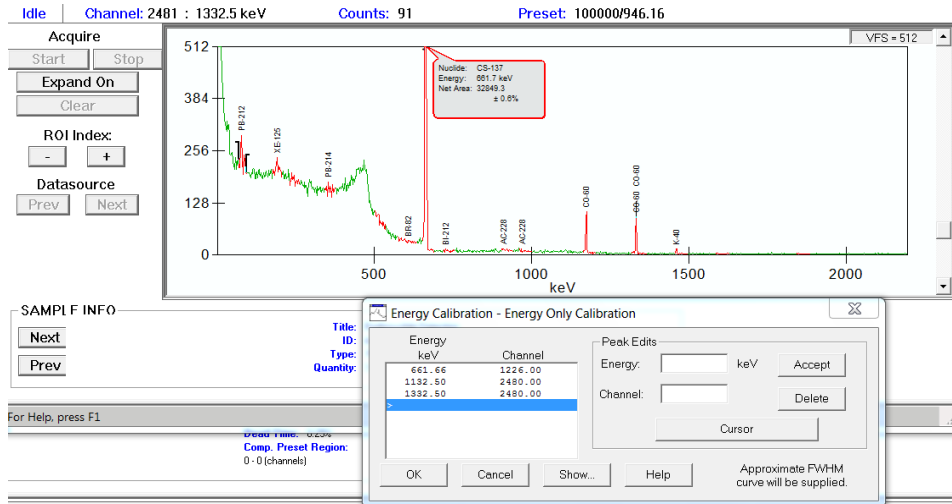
Idle | Channel: 2481 : 1332.5 keV | Counts: 91 | Preset: 100000/946.16

Acquire
Start | Stop
Expand On
Clear
ROI Index:
- | +
Datasource
Prev | Next

VFS = 512

512
384
256
128
0

PB-212
XE-125
PB-214
BR-82
BI-212
AC-228
AC-228
CO-60
CO-60
CO-60
K-40

Nuclide: CS-137
Energy: 661.7 keV
Net Area: 32849.3
± 0.6%

500
1000
1500
2000
keV

SAMPLE INFO
Next
Prev
Title:
ID:
Type:
Quantity:

For Help, press F1
Dead Time: 0.25%
Comp. Preset Region:
0 - 0 (channels)

Energy Calibration - Energy Only Calibration

| Energy keV | Channel |
|---|---|
| 661.66 | 1226.00 |
| 1132.50 | 2480.00 |
| 1332.50 | 2480.00 |
| > | |

Peak Edits
Energy: keV Accept
Channel: Delete
Cursor

OK | Cancel | Show... | Help
Approximate FWHM curve will be supplied.